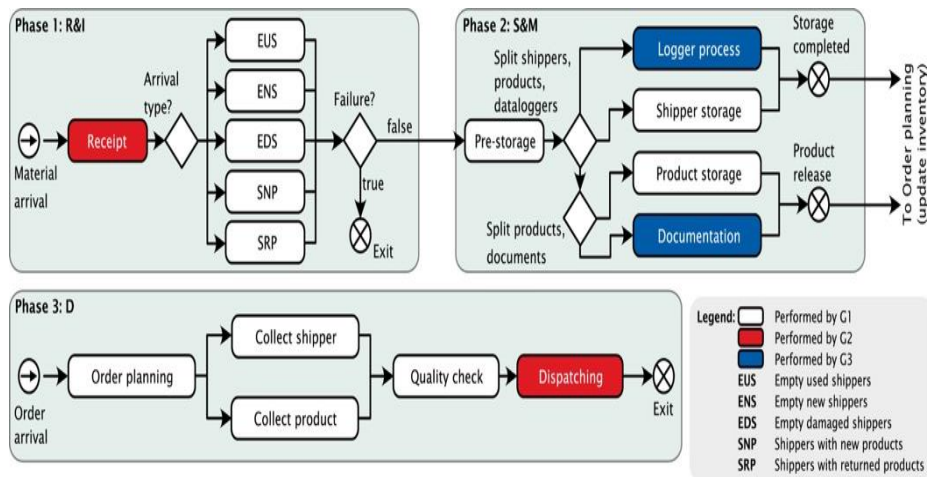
Phase 1: R&I

Material arrival

Receipt

Arrival type?

EUS

ENS

EDS

SNP

SRP

Failure?

false

true

Exit

Phase 2: S&M

Split shippers, products, dataloggers

Pre-storage

Logger process

Shipper storage

Storage completed

Product storage

Documentation

Split products, documents

Product release

To Order planning (update inventory)

Phase 3: D

Order arrival

Order planning

Collect shipper

Collect product

Quality check

Dispatching

Exit

Legend:
Performed by G1
Performed by G2
Performed by G3
EUS Empty used shippers
ENS Empty new shippers
EDS Empty damaged shippers
SNP Shippers with new products
SRP Shippers with returned products